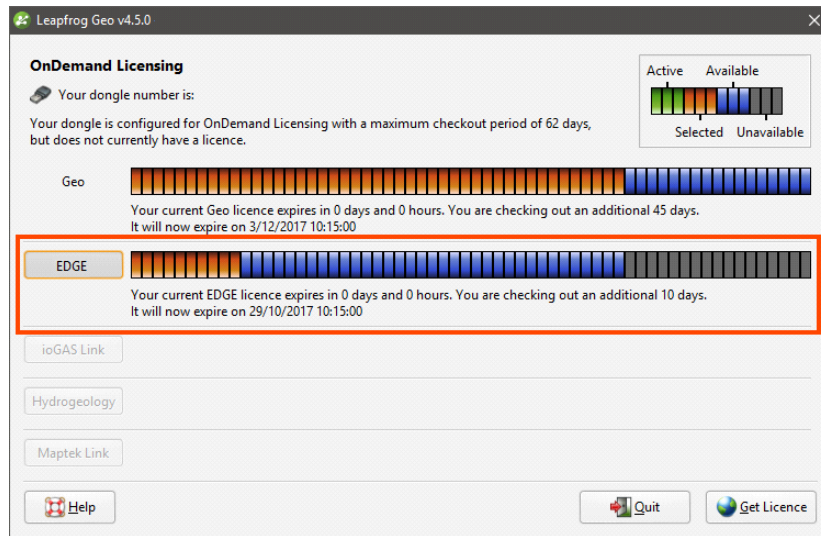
Leapfrog Geo v4.5.0

OnDemand Licensing

Your dongle number is:

Your dongle is configured for OnDemand Licensing with a maximum checkout period of 62 days, but does not currently have a licence.

Active Available
Selected Unavailable

Geo

Your current Geo licence expires in 0 days and 0 hours. You are checking out an additional 45 days. It will now expire on 3/12/2017 10:15:00

EDGE

Your current EDGE licence expires in 0 days and 0 hours. You are checking out an additional 10 days. It will now expire on 29/10/2017 10:15:00

ioGAS Link

Hydrogeology

Maptek Link

Help

Quit

Get Licence